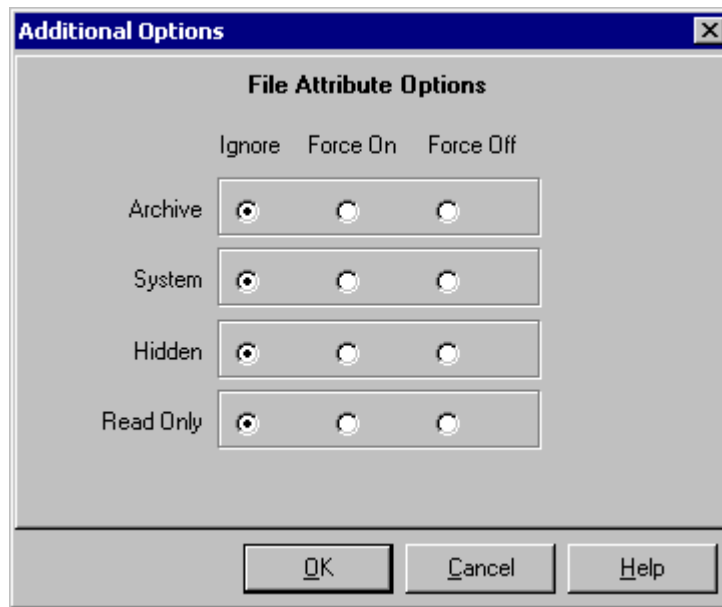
Additional Options

File Attribute Options

| | Ignore | Force On | Force Off |
|---|---|---|---|
| Archive | ● | ○ | ○ |
| System | ● | ○ | ○ |
| Hidden | ● | ○ | ○ |
| Read Only | ● | ○ | ○ |

OK Cancel Help